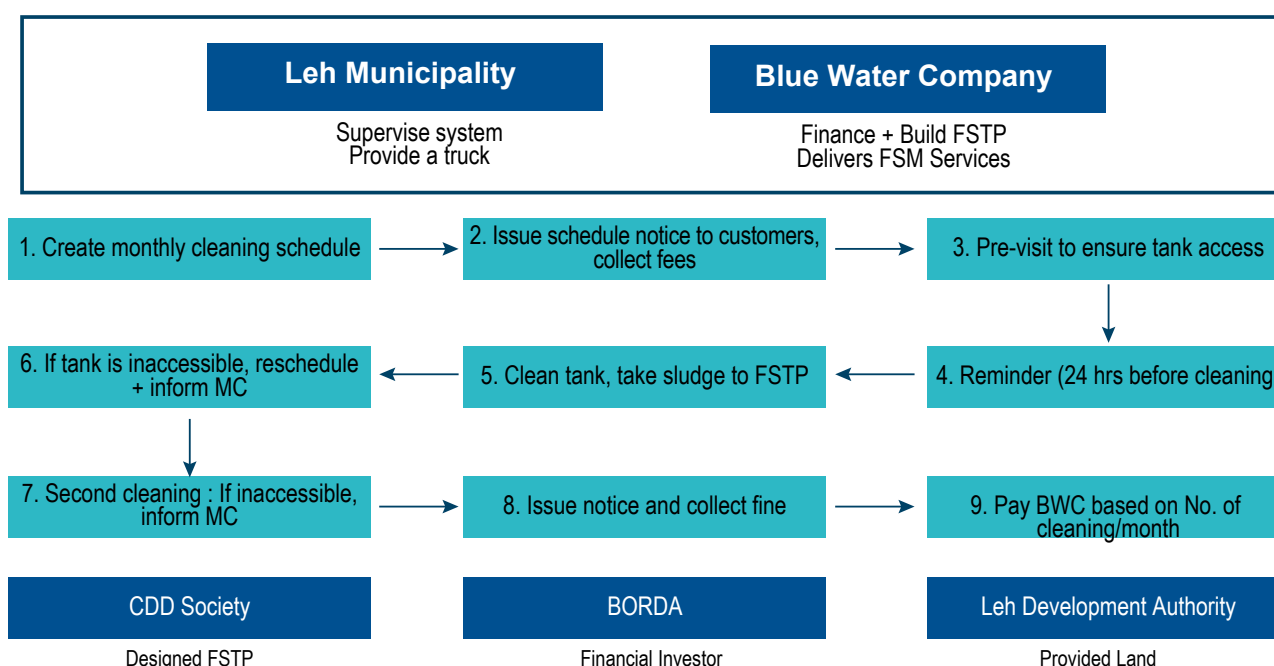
Leh Municipality

Supervise system
Provide a truck

Blue Water Company

Finance + Build FSTP
Delivers FSM Services

1. Create monthly cleaning schedule

2. Issue schedule notice to customers, collect fees

3. Pre-visit to ensure tank access

6. If tank is inaccessible, reschedule + inform MC

5. Clean tank, take sludge to FSTP

4. Reminder (24 hrs before cleaning

7. Second cleaning : If inaccessible, inform MC

8. Issue notice and collect fine

9. Pay BWC based on No. of cleaning/month

CDD Society

Designed FSTP

BORDA

Financial Investor

Leh Development Authority

Provided Land